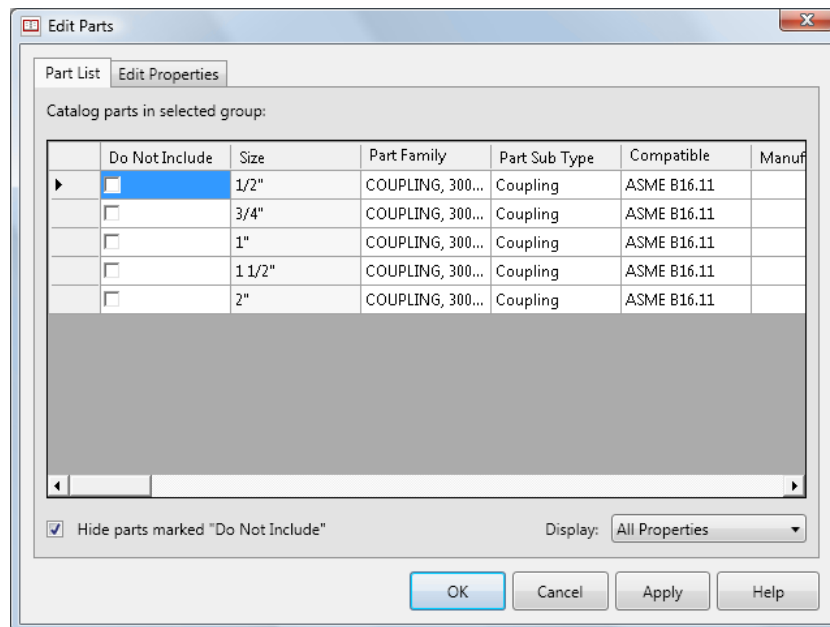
Edit Parts

Part List | Edit Properties

Catalog parts in selected group:

| | Do Not Include | Size | Part Family | Part Sub Type | Compatible | Manuf |
|---|---|---|---|---|---|---|
| ▶ | ☐ | 1/2" | COUPLING, 300... | Coupling | ASME B16.11 | |
| | ☐ | 3/4" | COUPLING, 300... | Coupling | ASME B16.11 | |
| | ☐ | 1" | COUPLING, 300... | Coupling | ASME B16.11 | |
| | ☐ | 1 1/2" | COUPLING, 300... | Coupling | ASME B16.11 | |
| | ☐ | 2" | COUPLING, 300... | Coupling | ASME B16.11 | |

☑ Hide parts marked "Do Not Include"

Display: All Properties

OK | Cancel | Apply | Help